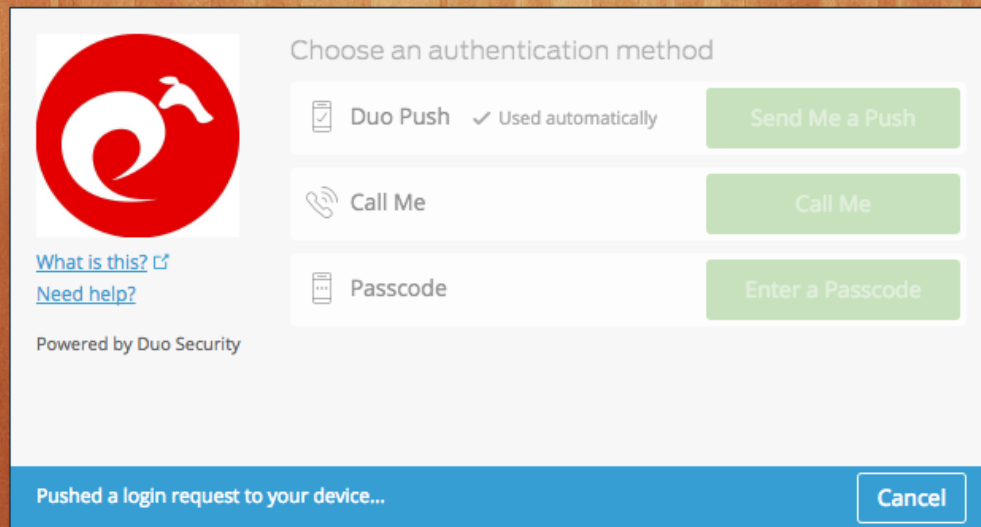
What is this?
Need help?

Powered by Duo Security

Choose an authentication method

Duo Push ✓ Used automatically | Send Me a Push

Call Me | Call Me

Passcode | Enter a Passcode

Pushed a login request to your device...

Cancel